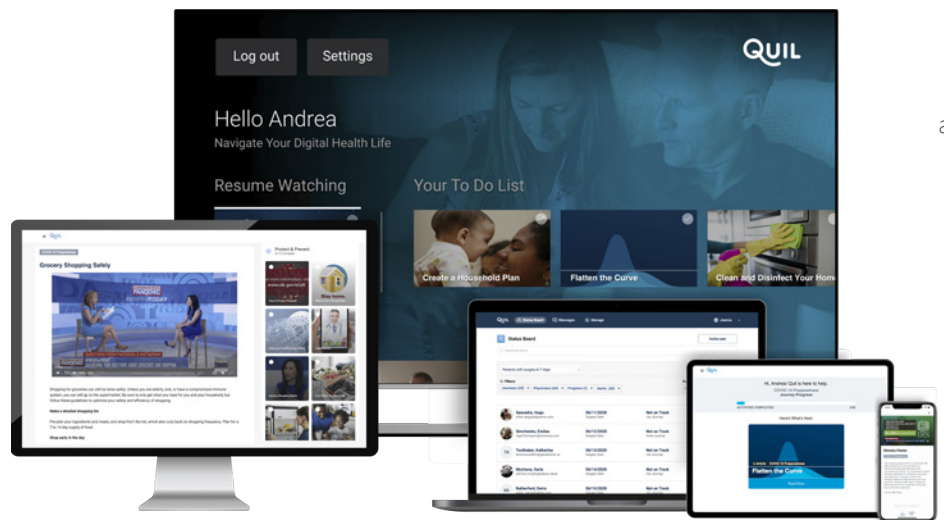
Log out
Settings
QUIL
Hello Andrea
Navigate Your Digital Health Life
Resume Watching
Your To Do List
Create a Household Plan
Flatten the Curve
Clean and Disinfect Your Home
a
Quil
Grocery Shopping Safely
Protect & Prevent
Stay Home
Status Board
Hi, Andrea! Quil is here to help.
Here's What's Next
Flatten the Curve